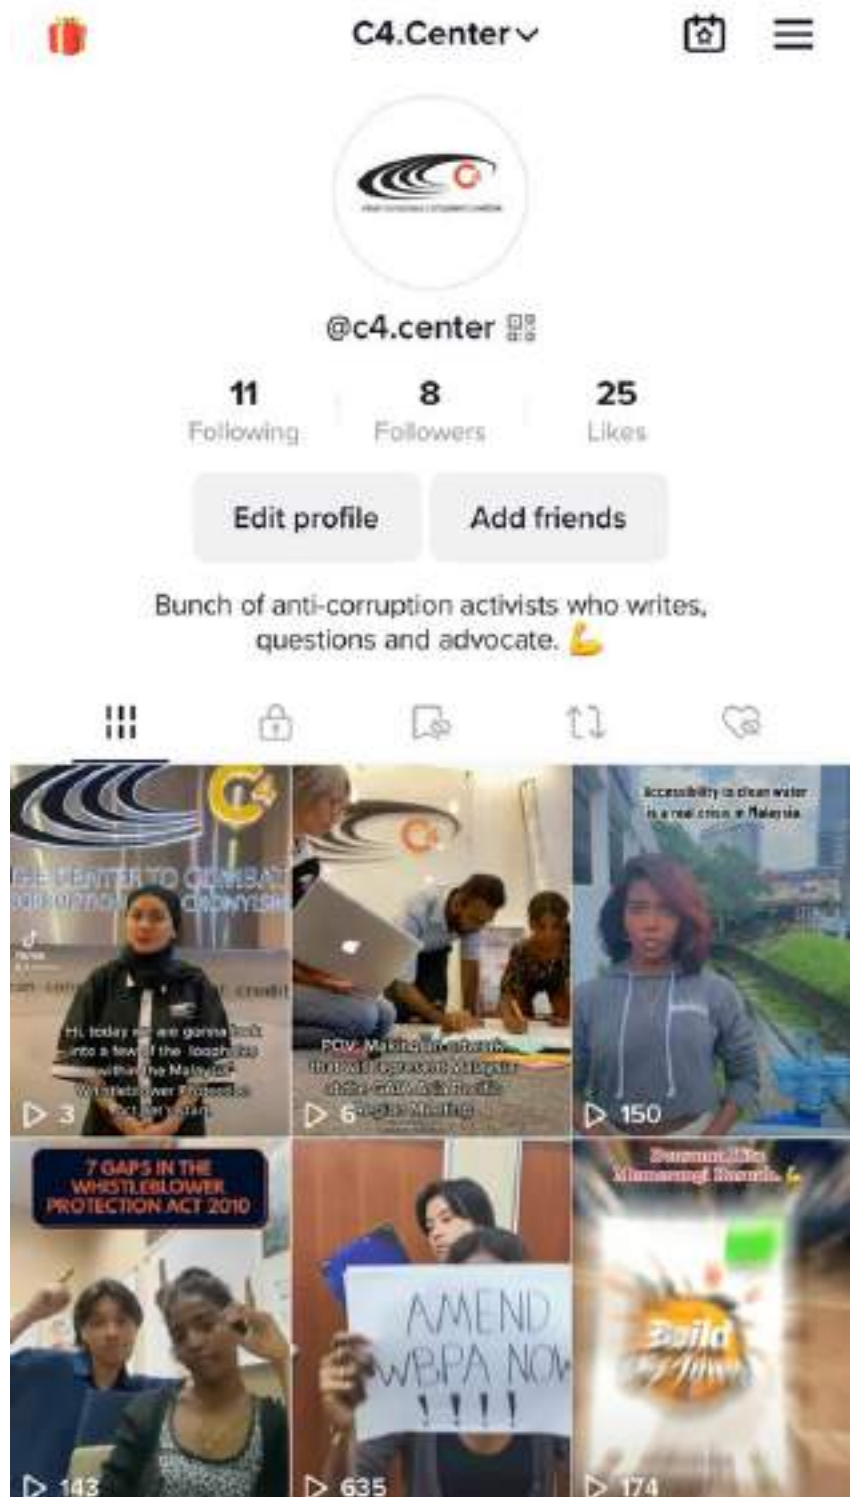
C4.Center

@c4.center

11
Following

8
Followers

25
Likes

Edit profile

Add friends

Bunch of anti-corruption activists who writes, questions and advocate. 💪

THE CENTER TO COMBAT CORRUPTION & CRONYISM

Hi, today we are gonna look into a few of the loopholes within the Malaysia Whistleblower Protection Act Malaysia

3

POV: Making infographic that will represent Malaysia at the G20 Asia Pacific Regional Meeting

6

Accessibility to clean water is a real crisis in Malaysia

150

7 GAPS IN THE WHISTLEBLOWER PROTECTION ACT 2010

143

AMEND WBPA NOW !!!!

635

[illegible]

Build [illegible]

174